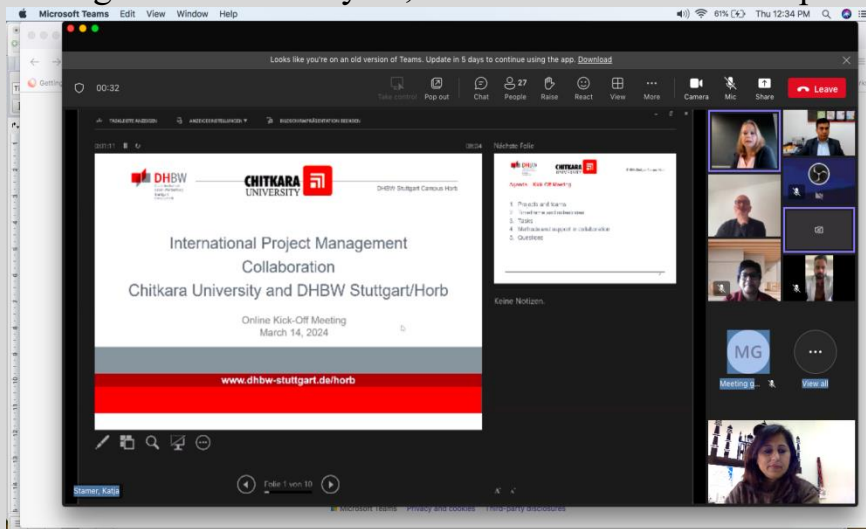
Microsoft Teams Edit View Window Help

61% Thu 12:34 PM

Looks like you're on an old version of Teams. Update in 5 days to continue using the app. Download

00:32

Take control Pop out Chat 27 People Raise React View More Camera Mic Share Leave

Nächste Folie

DHBW

CHITKARA UNIVERSITY

DHBW Stuttgart Campus Horb

International Project Management Collaboration
Chitkara University and DHBW Stuttgart/Horb

Online Kick-Off Meeting
March 14, 2024

www.dhbw-stuttgart.de/horb

Keine Notizen.

Folie 1 von 10

MG

Meeting g...

View all

Stamer, Katja

Microsoft Teams Privacy and cookies Third-party disclosures